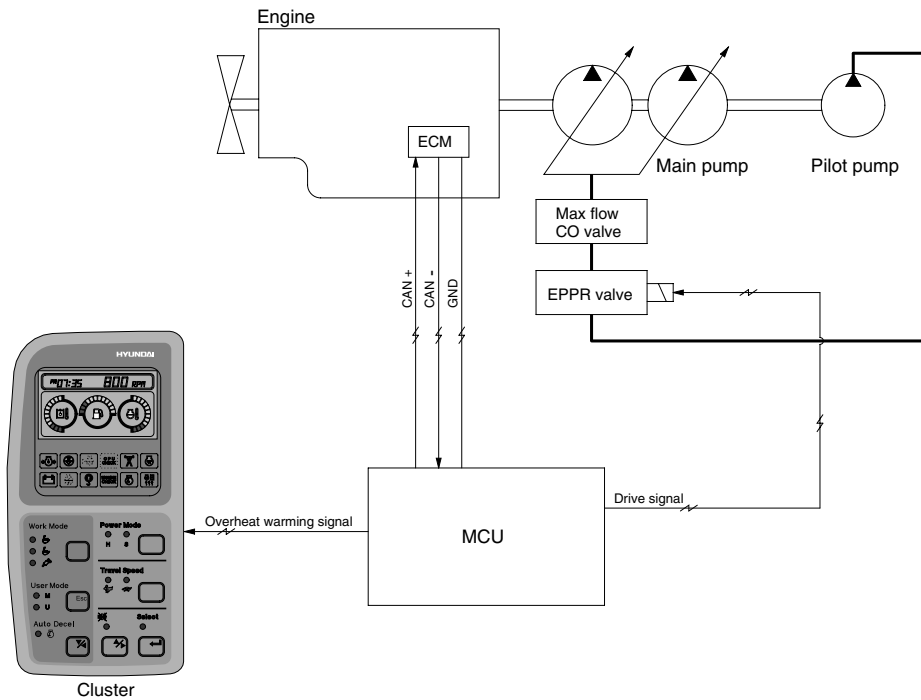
Engine

ECM

Main pump

Pilot pump

Max flow CO valve

EPPR valve

CAN +

CAN -

GND

HYUNDAI

07:35

800 RPM

Work Mode

Power Mode

H

S

User Mode

M

U

Esc

Travel Speed

Auto Decel

Select

Overheat warming signal

MCU

Drive signal

Cluster